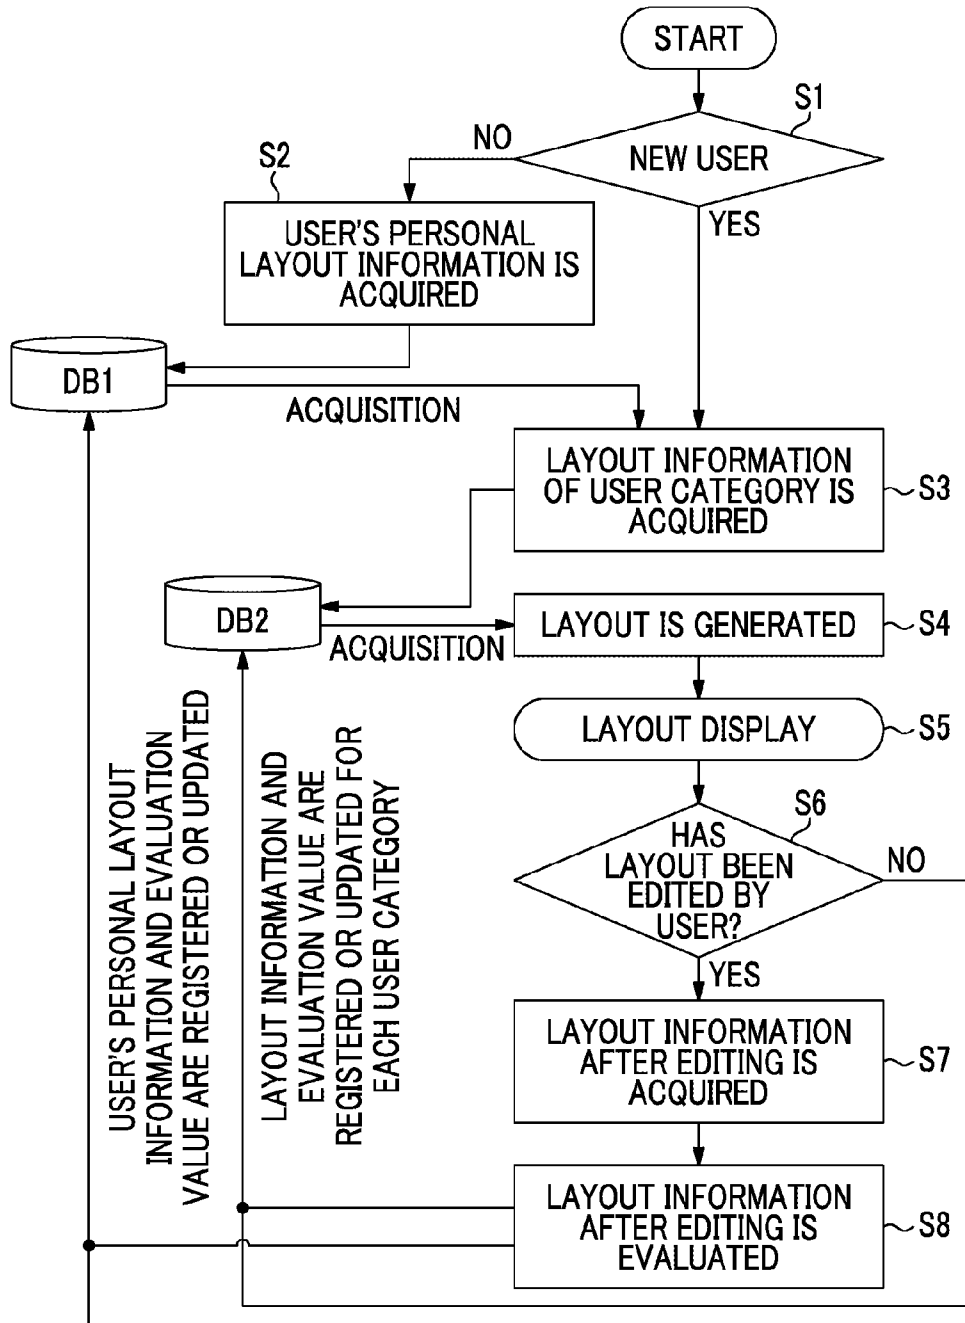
START

S1

NEW USER

NO

YES

S2

USER'S PERSONAL LAYOUT INFORMATION IS ACQUIRED

DB1

ACQUISITION

LAYOUT INFORMATION OF USER CATEGORY IS ACQUIRED

S3

DB2

ACQUISITION

LAYOUT IS GENERATED

S4

LAYOUT DISPLAY

S5

S6

HAS LAYOUT BEEN EDITED BY USER?

NO

YES

LAYOUT INFORMATION AFTER EDITING IS ACQUIRED

S7

LAYOUT INFORMATION AFTER EDITING IS EVALUATED

S8

USER'S PERSONAL LAYOUT INFORMATION AND EVALUATION VALUE ARE REGISTERED OR UPDATED

LAYOUT INFORMATION AND EVALUATION VALUE ARE REGISTERED OR UPDATED FOR EACH USER CATEGORY